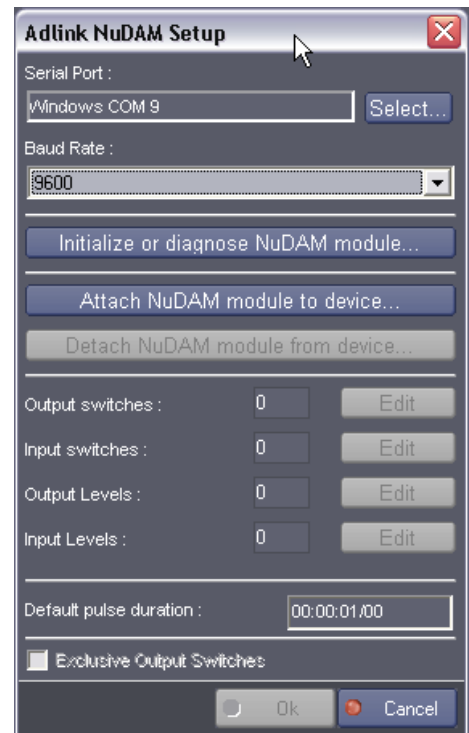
Adlink NuDAM Setup

Serial Port :

Windows COM 9

Select...

Baud Rate :

9600

Initialize or diagnose NuDAM module...

Attach NuDAM module to device...

Detach NuDAM module from device...

Output switches : 0 Edit

Input switches : 0 Edit

Output Levels : 0 Edit

Input Levels : 0 Edit

Default pulse duration : 00:00:01/00

Exclusive Output Switches

Ok

Cancel